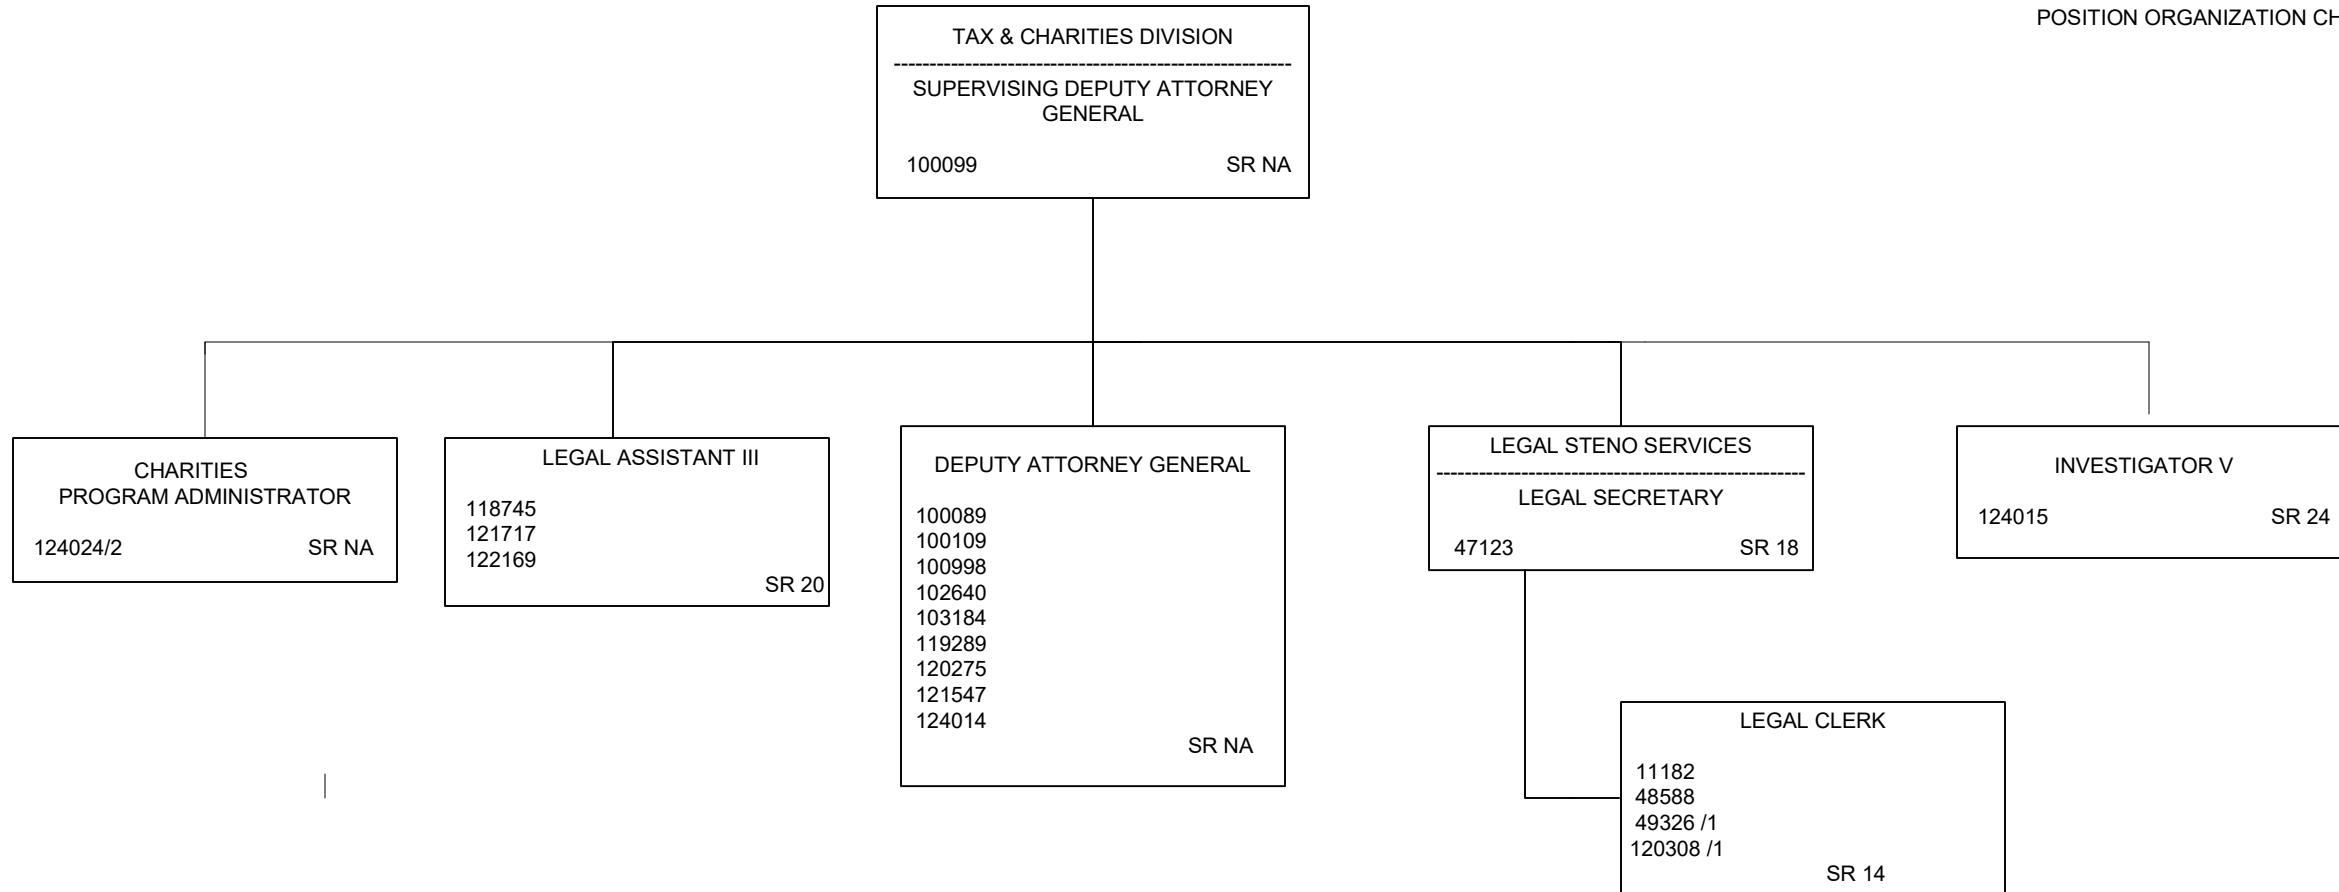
POSITION ORGANIZATION CH

TAX & CHARITIES DIVISION
SUPERVISING DEPUTY ATTORNEY GENERAL
100099 SR NA

CHARITIES PROGRAM ADMINISTRATOR
124024/2 SR NA

LEGAL ASSISTANT III
118745
121717
122169
SR 20

DEPUTY ATTORNEY GENERAL
100089
100109
100998
102640
103184
119289
120275
121547
124014
SR NA

LEGAL STENO SERVICES
LEGAL SECRETARY
47123 SR 18

INVESTIGATOR V
124015 SR 24

LEGAL CLERK
11182
48588
49326 /1
120308 /1
SR 14